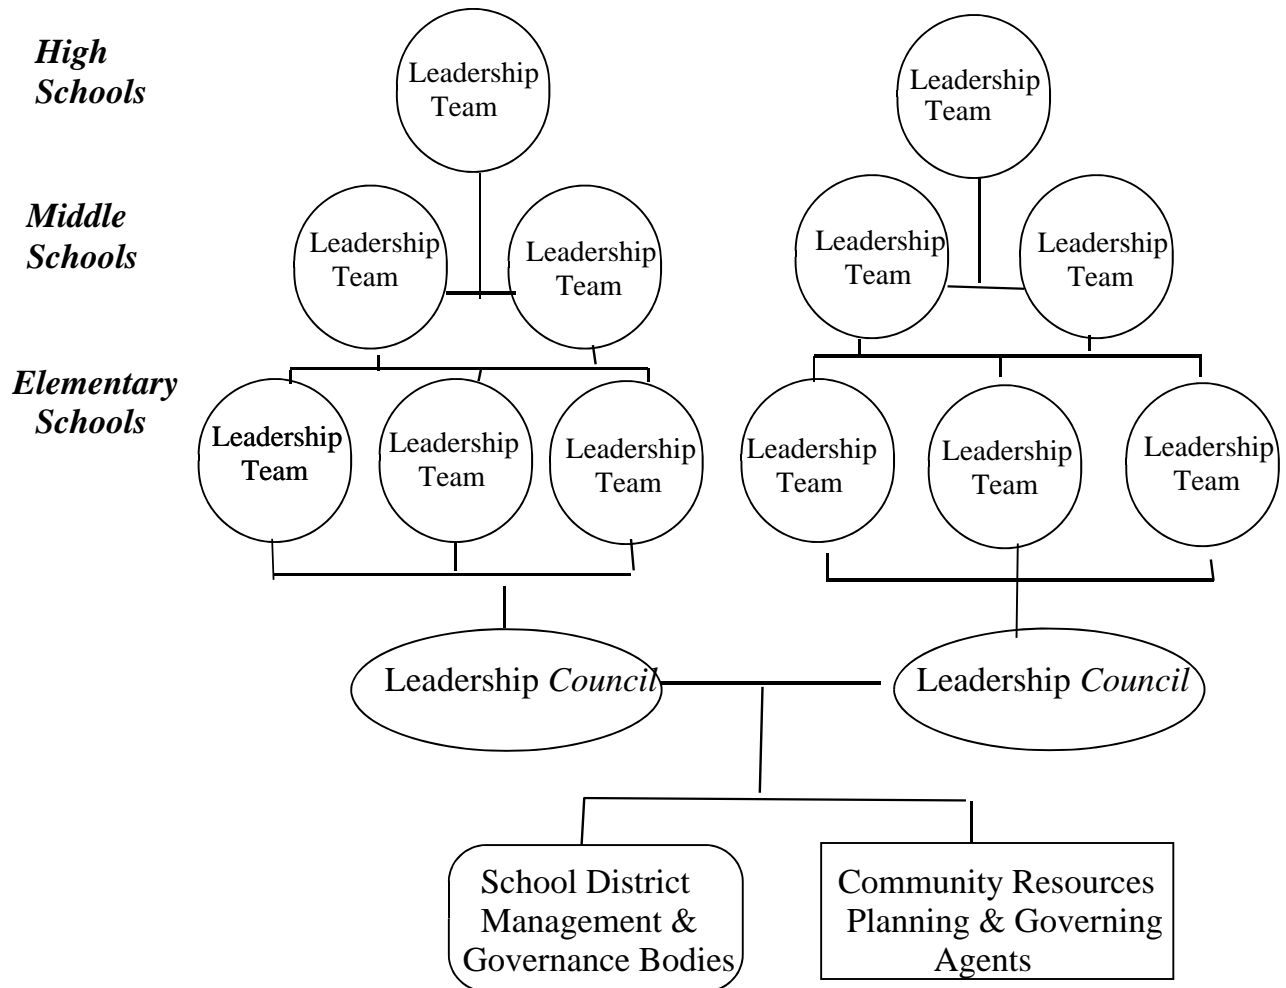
*High Schools*

Leadership Team

Leadership Team

*Middle Schools*

Leadership Team

Leadership Team

Leadership Team

Leadership Team

*Elementary Schools*

Leadership Team

Leadership Team

Leadership Team

Leadership Team

Leadership Team

Leadership Team

Leadership *Council*

Leadership *Council*

School District Management & Governance Bodies

Community Resources Planning & Governing Agents